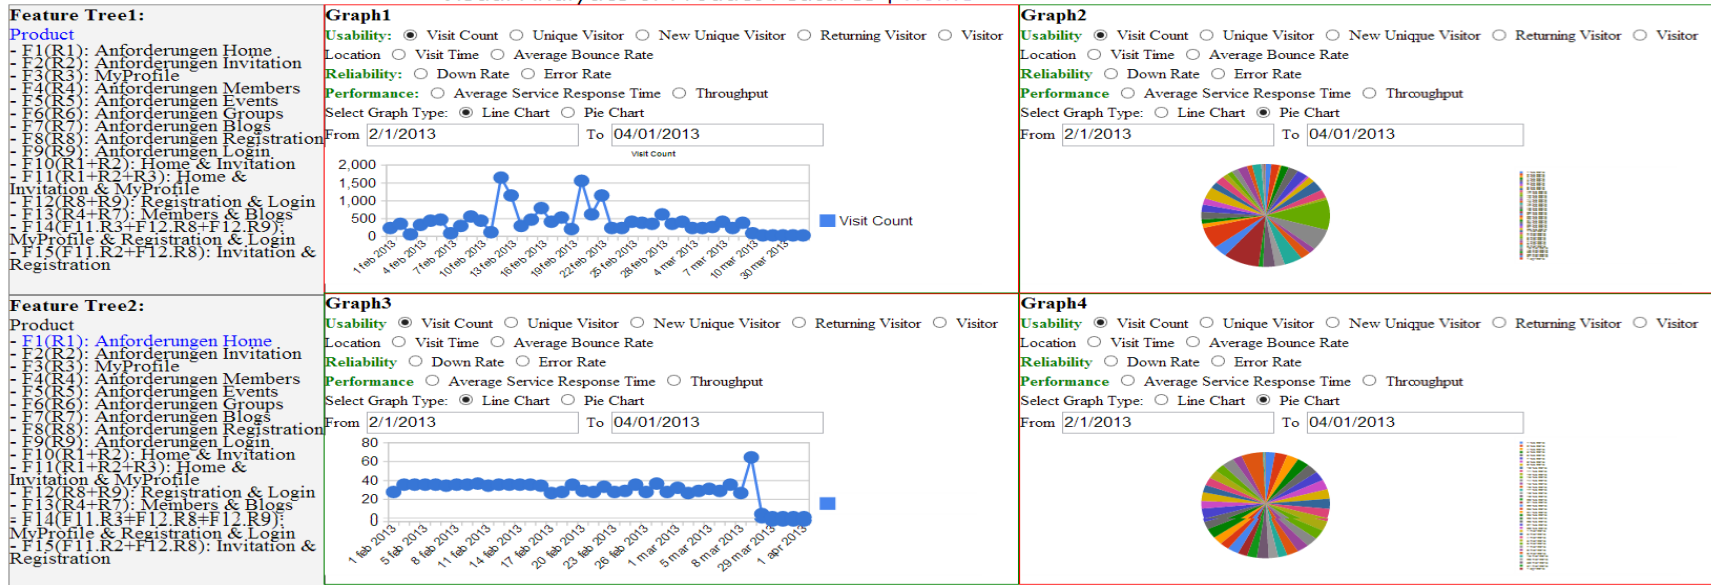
Feature Tree1:
Product
- F1(R1): Anforderungen Home
- F2(R2): Anforderungen Invitation
- F3(R3): MyProfile
- F4(R4): Anforderungen Members
- F5(R5): Anforderungen Events
- F6(R6): Anforderungen Groups
- F7(R7): Anforderungen Blogs
- F8(R8): Anforderungen Registration
- F9(R9): Anforderungen Login
- F10(R1+R2): Home & Invitation
- F11(R1+R2+R3): Home & Invitation & MyProfile
- F12(R8+R9): Registration & Login
- F13(R4+R7): Members & Blogs
- F14(F11.R3+F12.R8+F12.R9): MyProfile & Registration & Login
- F15(F11.R2+F12.R8): Invitation & Registration

Graph1
Usability: Visit Count Unique Visitor New Unique Visitor Returning Visitor Visitor Location Visit Time Average Bounce Rate
Reliability: Down Rate Error Rate
Performance: Average Service Response Time Throughput
Select Graph Type: Line Chart Pie Chart
From 2/1/2013 To 04/01/2013
Visit Count
2,000
1,500
1,000
500
0
1 feb 2013 4 feb 2013 7 feb 2013 10 feb 2013 13 feb 2013 16 feb 2013 19 feb 2013 22 feb 2013 25 feb 2013 28 feb 2013 4 mar 2013 7 mar 2013 10 mar 2013 30 mar 2013
Visit Count

Graph2
Usability Visit Count Unique Visitor New Uniqque Visitor Returning Visitor Visitor Location Visit Time Average Bounce Rate
Reliability Down Rate Error Rate
Performance Average Service Response Time Throughput
Select Graph Type: Line Chart Pie Chart
From 2/1/2013 To 04/01/2013

Feature Tree2:
Product
- F1(R1): Anforderungen Home
- F2(R2): Anforderungen Invitation
- F3(R3): MyProfile
- F4(R4): Anforderungen Members
- F5(R5): Anforderungen Events
- F6(R6): Anforderungen Groups
- F7(R7): Anforderungen Blogs
- F8(R8): Anforderungen Registration
- F9(R9): Anforderungen Login
- F10(R1+R2): Home & Invitation
- F11(R1+R2+R3): Home & Invitation & MyProfile
- F12(R8+R9): Registration & Login
- F13(R4+R7): Members & Blogs
- F14(F11.R3+F12.R8+F12.R9): MyProfile & Registration & Login
- F15(F11.R2+F12.R8): Invitation & Registration

Graph3
Usability Visit Count Unique Visitor New Unique Visitor Returning Visitor Visitor Location Visit Time Average Bounce Rate
Reliability Down Rate Error Rate
Performance Average Service Response Time Throughput
Select Graph Type: Line Chart Pie Chart
From 2/1/2013 To 04/01/2013
80
60
40
20
0
1 feb 2013 5 feb 2013 8 feb 2013 11 feb 2013 14 feb 2013 17 feb 2013 20 feb 2013 23 feb 2013 26 feb 2013 1 mar 2013 5 mar 2013 8 mar 2013 29 mar 2013 1 apr 2013

Graph4
Usability Visit Count Unique Visitor New Unique Visitor Returning Visitor Visitor Location Visit Time Average Bounce Rate
Reliability Down Rate Error Rate
Performance Average Service Response Time Throughput
Select Graph Type: Line Chart Pie Chart
From 2/1/2013 To 04/01/2013